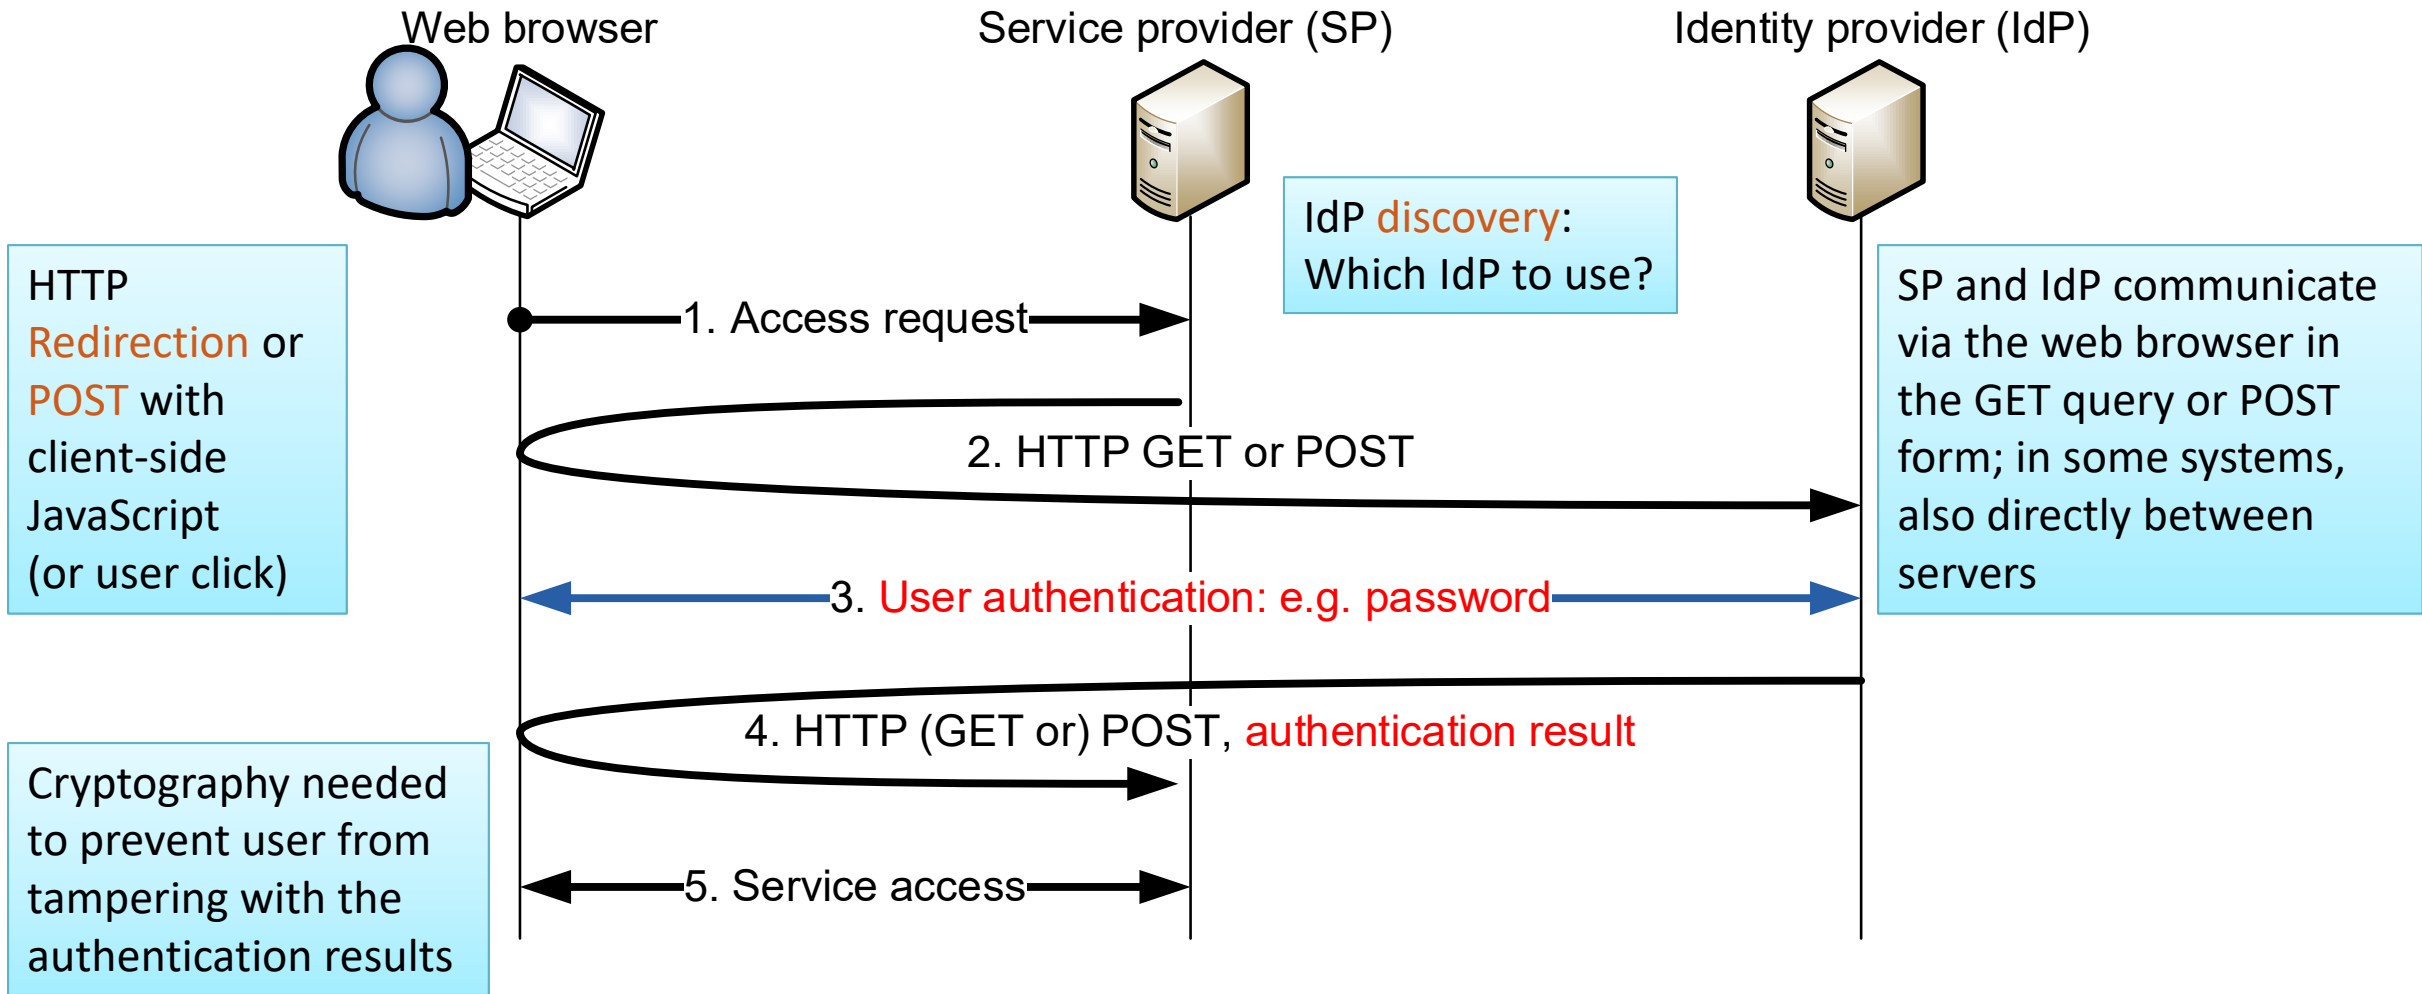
Web browser

Service provider (SP)

Identity provider (IdP)

IdP discovery: Which IdP to use?

HTTP Redirection or POST with client-side JavaScript (or user click)

1. Access request

SP and IdP communicate via the web browser in the GET query or POST form; in some systems, also directly between servers

2. HTTP GET or POST

3. User authentication: e.g. password

4. HTTP (GET or) POST, authentication result

Cryptography needed to prevent user from tampering with the authentication results

5. Service access